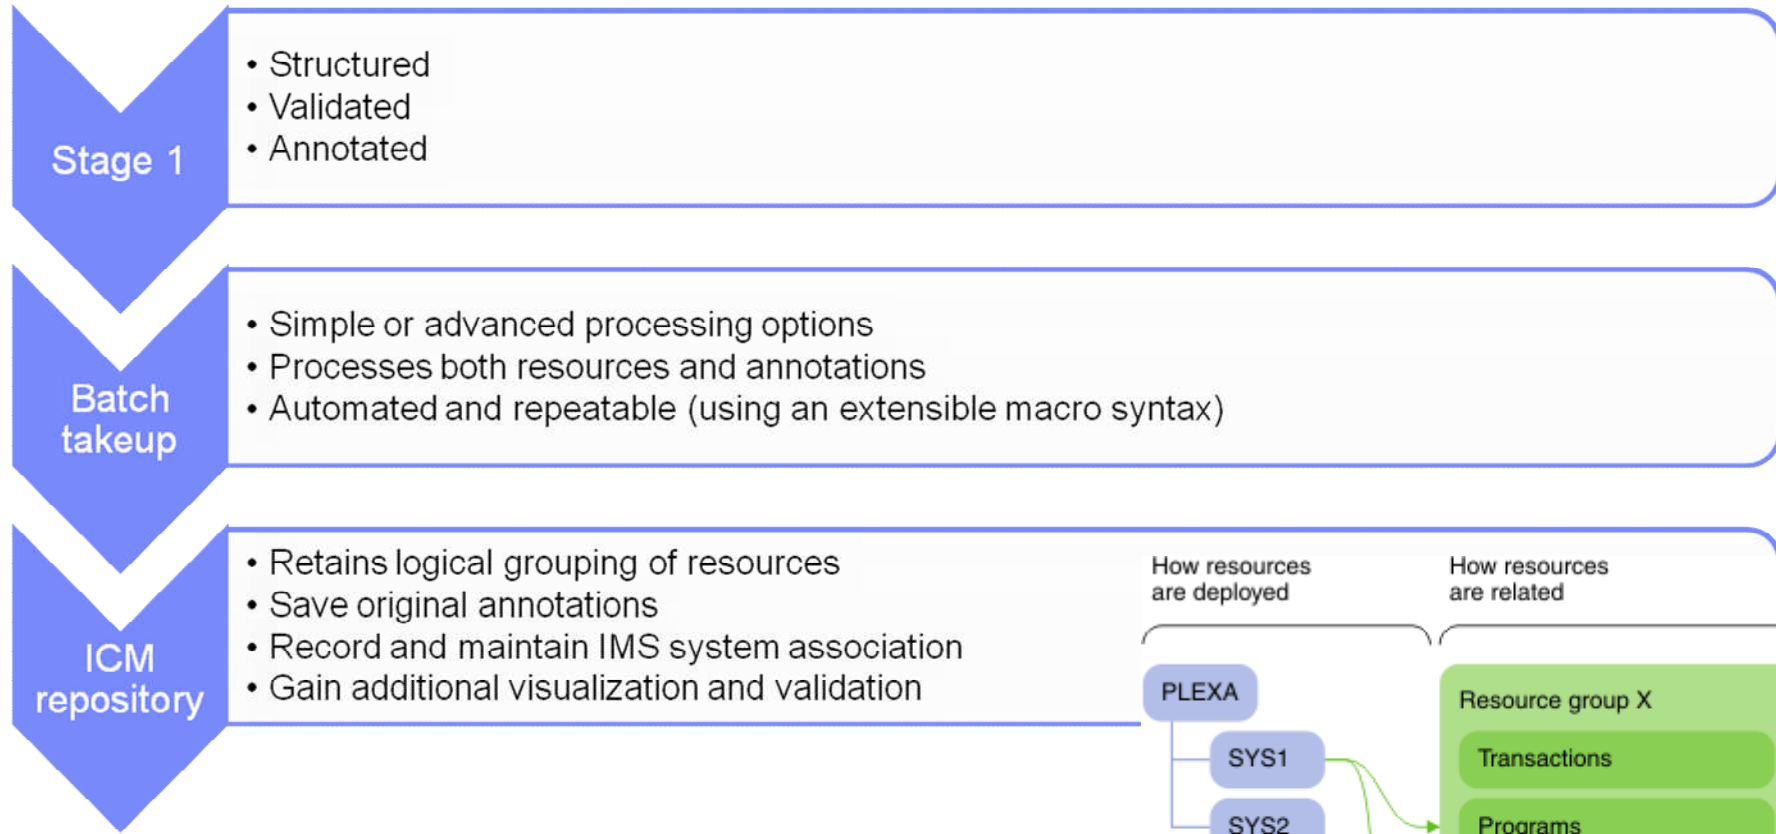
Stage 1

• Structured
• Validated
• Annotated

Batch takeup

• Simple or advanced processing options
• Processes both resources and annotations
• Automated and repeatable (using an extensible macro syntax)

ICM repository

• Retains logical grouping of resources
• Save original annotations
• Record and maintain IMS system association
• Gain additional visualization and validation

How resources are deployed

How resources are related

PLEXA

SYS1

SYS2

Resource group X

Transactions

Programs